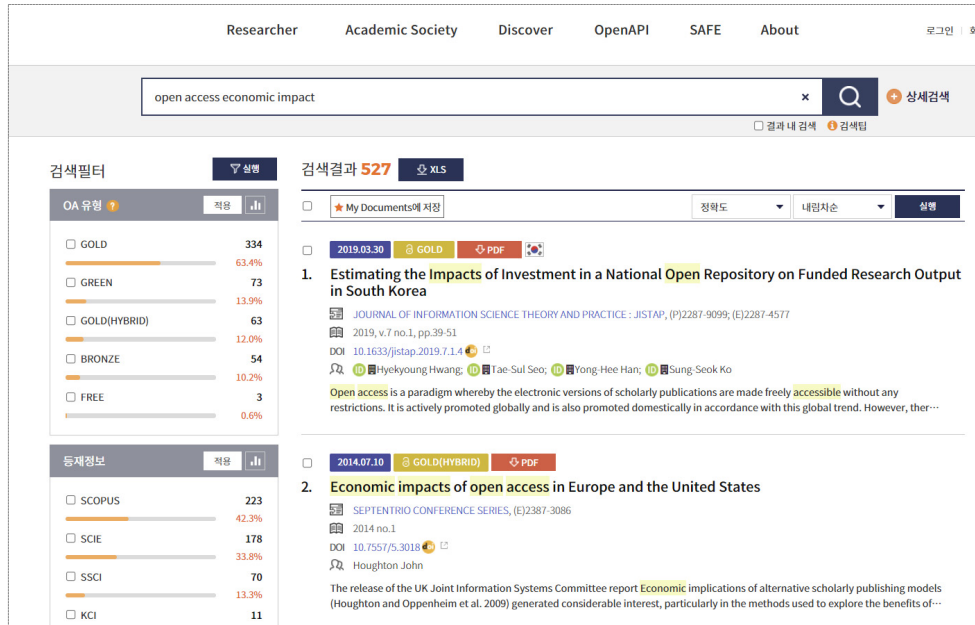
Researcher Academic Society Discover OpenAPI SAFE About

로그인 | 회

open access economic impact ×

상세검색

결과 내 검색 검색팁

검색필터 실행

OA 유형 ? 적용

| | |
|---|---|
| GOLD | 334 |
| | 63.4% |
| GREEN | 73 |
| | 13.9% |
| GOLD(HYBRID) | 63 |
| | 12.0% |
| BRONZE | 54 |
| | 10.2% |
| FREE | 3 |
| | 0.6% |

등재정보 적용

| | |
|---|---|
| SCOPUS | 223 |
| | 42.3% |
| SCIE | 178 |
| | 33.8% |
| SSCI | 70 |
| | 13.3% |
| KCI | 11 |

검색결과 527 XLS

My Documents에 저장 정확도 내림차순 실행

2019.03.30 GOLD PDF

1. Estimating the Impacts of Investment in a National Open Repository on Funded Research Output in South Korea

JOURNAL OF INFORMATION SCIENCE THEORY AND PRACTICE : JISTAP, (P)2287-9099; (E)2287-4577

2019, v.7 no.1, pp.39-51

DOI 10.1633/jistap.2019.7.1.4

Hyekyoung Hwang; Tae-Sul Seo; Yong-Hee Han; Sung-Seok Ko

Open access is a paradigm whereby the electronic versions of scholarly publications are made freely accessible without any restrictions. It is actively promoted globally and is also promoted domestically in accordance with this global trend. However, ther…

2014.07.10 GOLD(HYBRID) PDF

2. Economic impacts of open access in Europe and the United States

SEPTENTRIO CONFERENCE SERIES, (E)2387-3086

2014 no.1

DOI 10.7557/5.3018

Houghton John

The release of the UK Joint Information Systems Committee report Economic implications of alternative scholarly publishing models (Houghton and Oppenheim et al. 2009) generated considerable interest, particularly in the methods used to explore the benefits of…